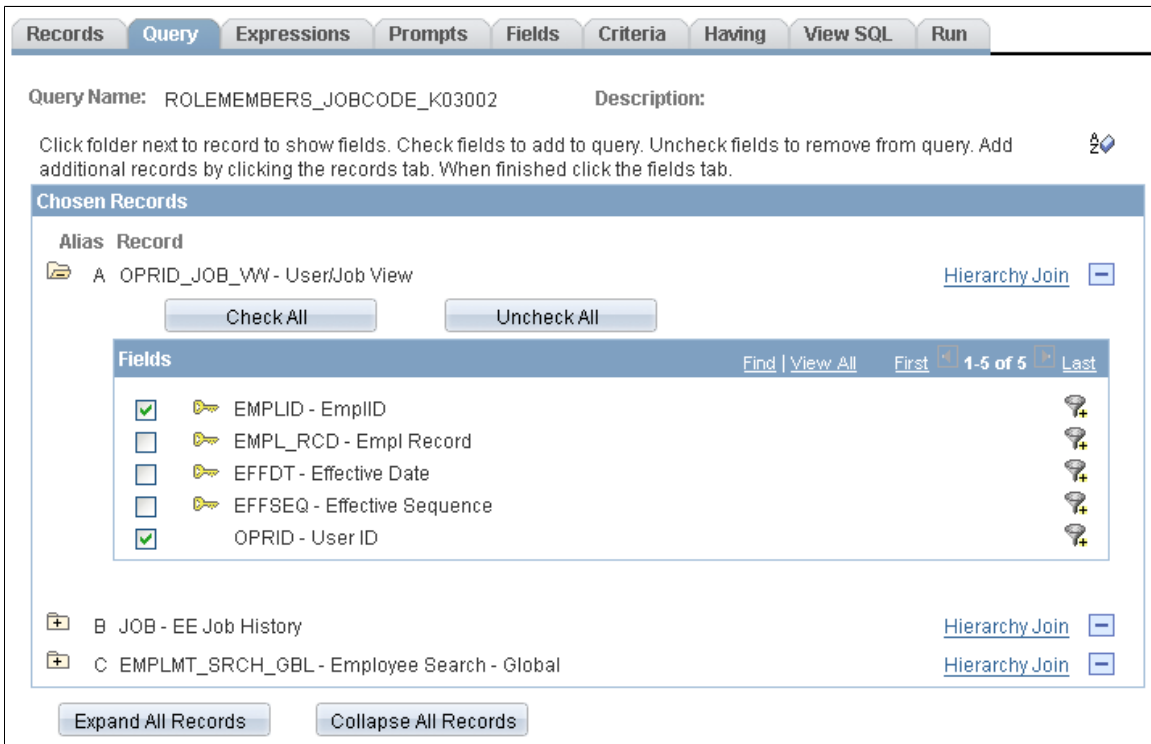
Records | Query | Expressions | Prompts | Fields | Criteria | Having | View SQL | Run

Query Name: ROLEMEMBERS_JOBCODE_K03002 Description:

Click folder next to record to show fields. Check fields to add to query. Uncheck fields to remove from query. Add additional records by clicking the records tab. When finished click the fields tab.

Chosen Records

Alias Record

A OPRID_JOB_VW - User/Job View Hierarchy Join

Check All Uncheck All

Fields Find | View All First 1-5 of 5 Last

EMPLID - EmplID
EMPL_RCD - Empl Record
EFFDT - Effective Date
EFFSEQ - Effective Sequence
OPRID - User ID

B JOB - EE Job History Hierarchy Join
C EMPLMT_SRCH_GBL - Employee Search - Global Hierarchy Join

Expand All Records Collapse All Records